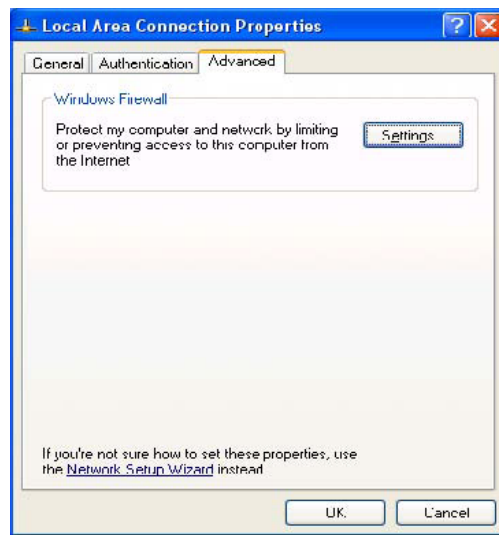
Local Area Connection Properties

General | Authentication | Advanced

Windows Firewall

Protect my computer and network by limiting or preventing access to this computer from the Internet

Settings

If you're not sure how to set these properties, use the Network Setup Wizard instead.

OK

Cancel